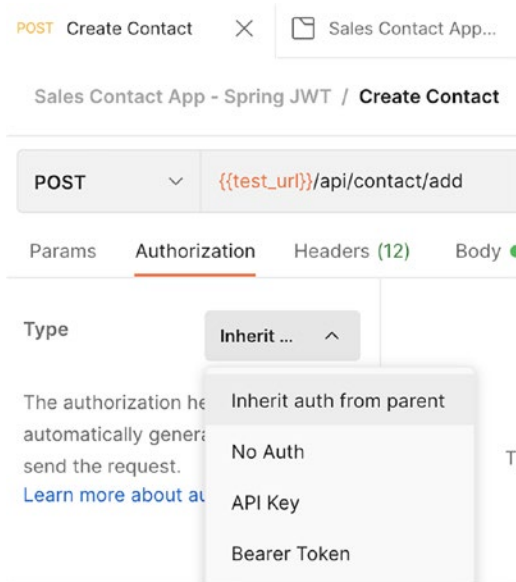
POST Create Contact

Sales Contact App...

Sales Contact App - Spring JWT / Create Contact

POST

{{test_url}}/api/contact/add

Params Authorization Headers (12) Body

Type

Inherit ...

The authorization he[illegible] automatically genera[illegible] send the request. Learn more about au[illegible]

Inherit auth from parent

No Auth

API Key

Bearer Token

T